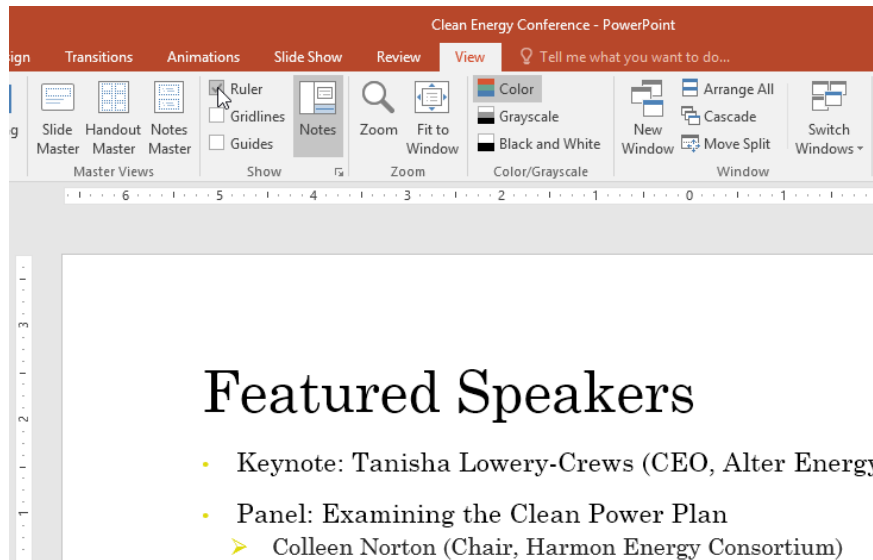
Clean Energy Conference - PowerPoint

ign Transitions Animations Slide Show Review View Tell me what you want to do...

g Slide Master Handout Master Notes Master
Master Views

Ruler
Gridlines
Guides
Notes
Show

Zoom Fit to Window
Zoom

Color
Grayscale
Black and White
Color/Grayscale

New Window
Arrange All
Cascade
Move Split
Switch Windows
Window

6 5 4 3 2 1 0 1

3
2
1

Featured Speakers

Keynote: Tanisha Lowery-Crews (CEO, Alter Energy

Panel: Examining the Clean Power Plan

Colleen Norton (Chair, Harmon Energy Consortium)